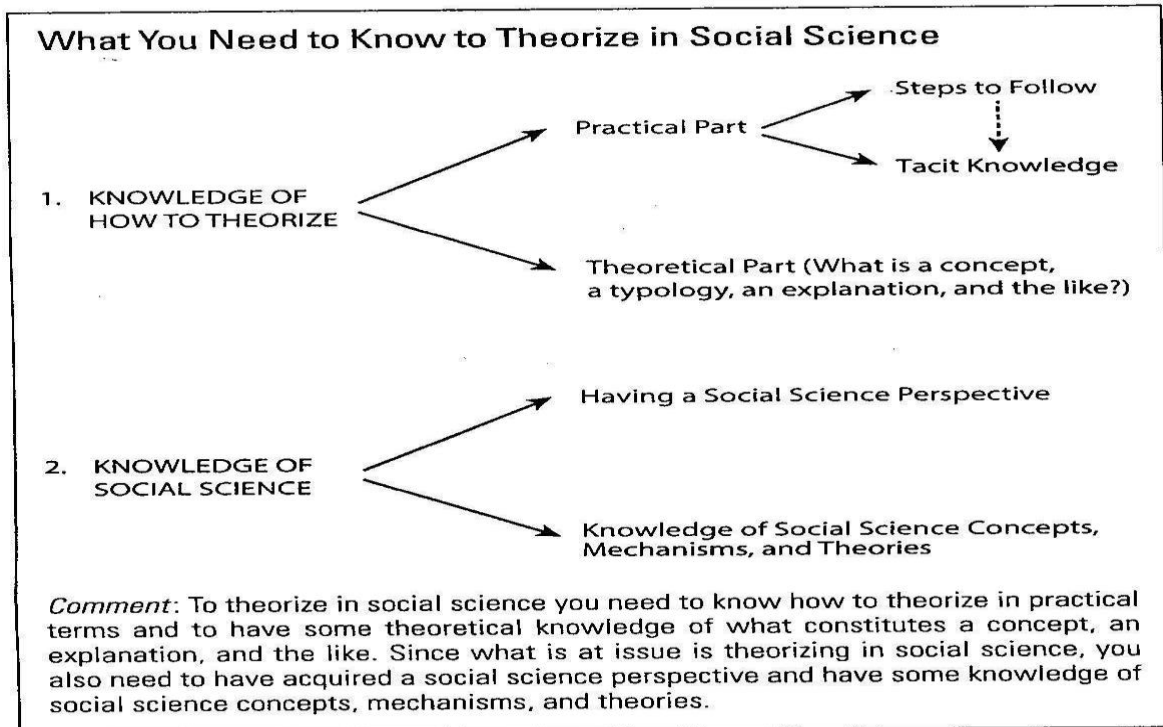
What You Need to Know to Theorize in Social Science

1. KNOWLEDGE OF HOW TO THEORIZE

Practical Part

Steps to Follow

Tacit Knowledge

Theoretical Part (What is a concept, a typology, an explanation, and the like?)

2. KNOWLEDGE OF SOCIAL SCIENCE

Having a Social Science Perspective

Knowledge of Social Science Concepts, Mechanisms, and Theories

*Comment*: To theorize in social science you need to know how to theorize in practical terms and to have some theoretical knowledge of what constitutes a concept, an explanation, and the like. Since what is at issue is theorizing in social science, you also need to have acquired a social science perspective and have some knowledge of social science concepts, mechanisms, and theories.